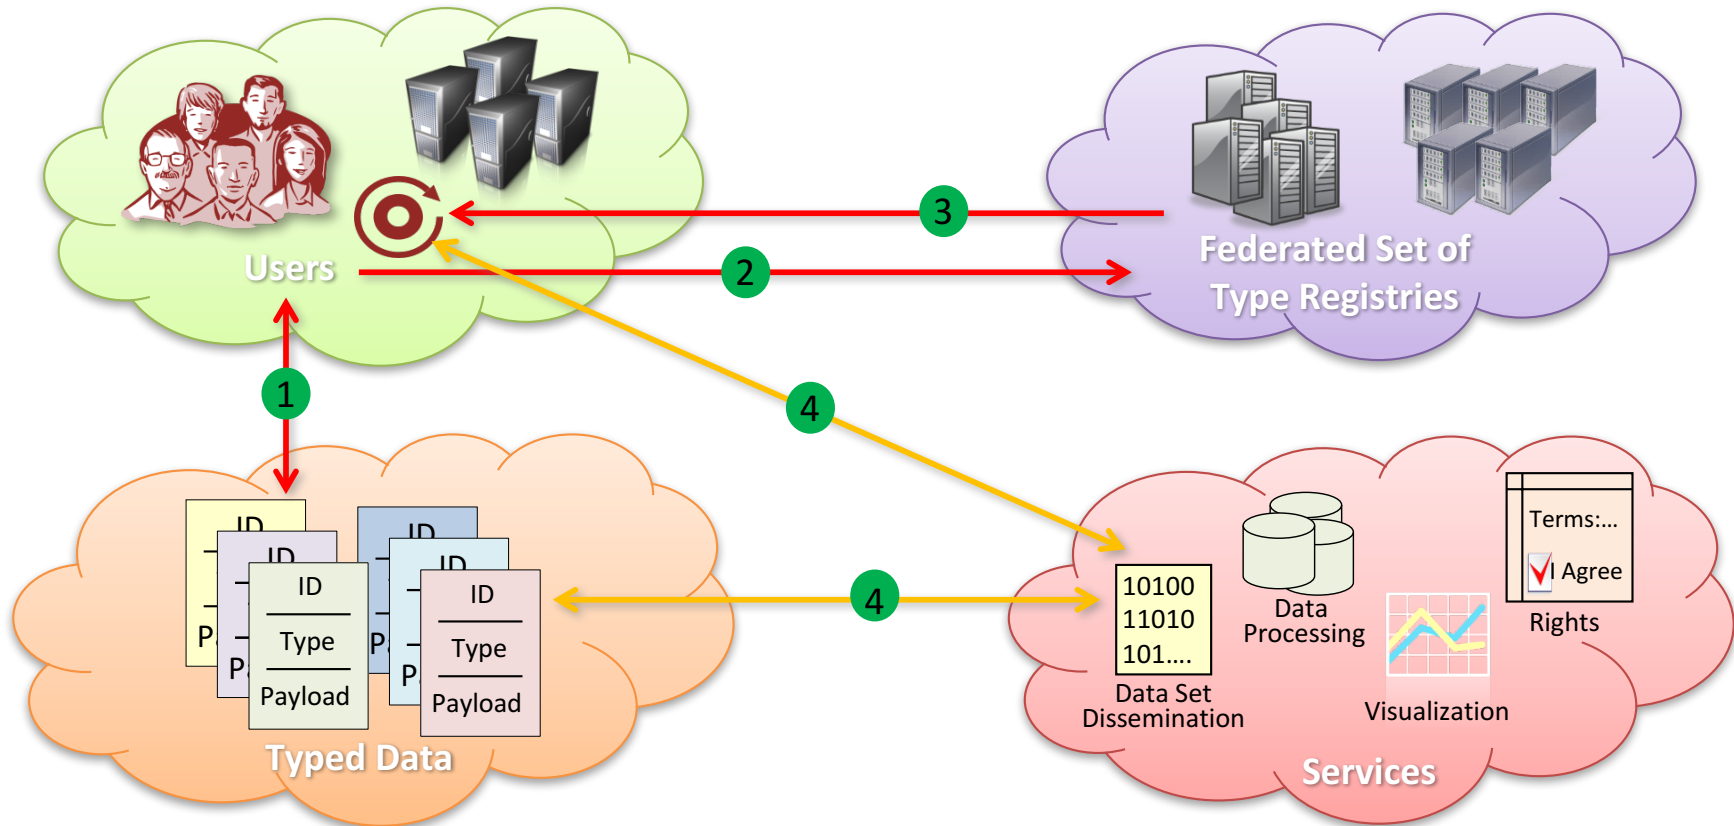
Users

3

2

Federated Set of Type Registries

1

4

ID
Type
Payload

ID
Type
Payload

4

10100
11010
101....
Data Set Dissemination

Data Processing

Terms:...
I Agree
Rights

Visualization

Typed Data

Services